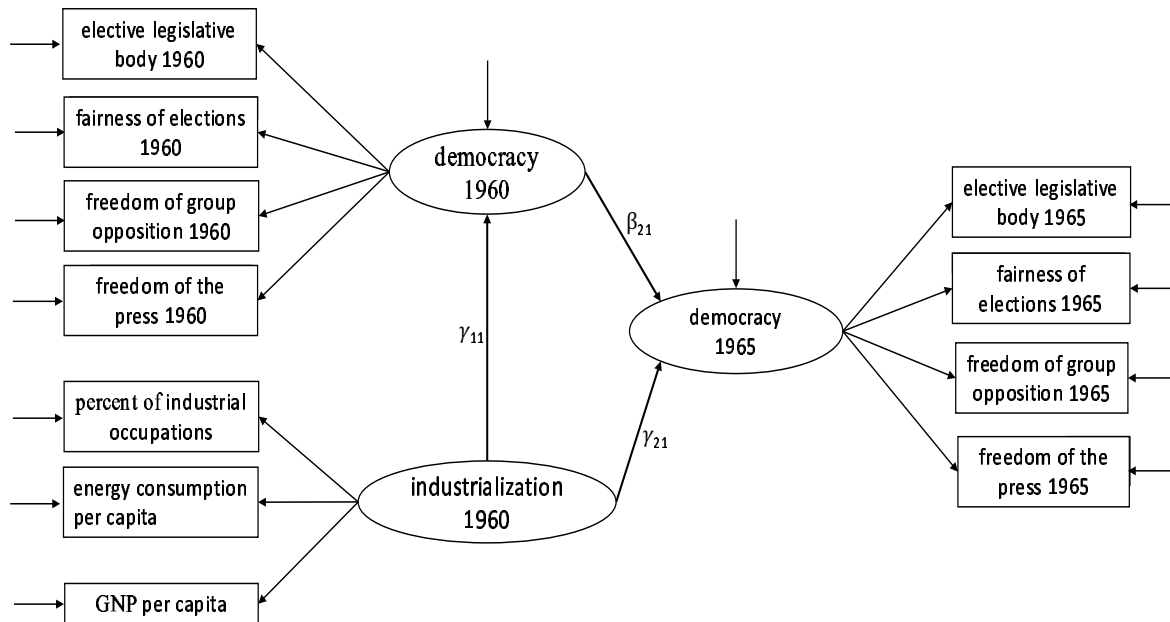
elective legislative body 1960

fairness of elections 1960

freedom of group opposition 1960

freedom of the press 1960

democracy 1960

$\beta_{21}$

$\gamma_{11}$

democracy 1965

elective legislative body 1965

fairness of elections 1965

freedom of group opposition 1965

freedom of the press 1965

percent of industrial occupations

energy consumption per capita

GNP per capita

industrialization 1960

$\gamma_{21}$